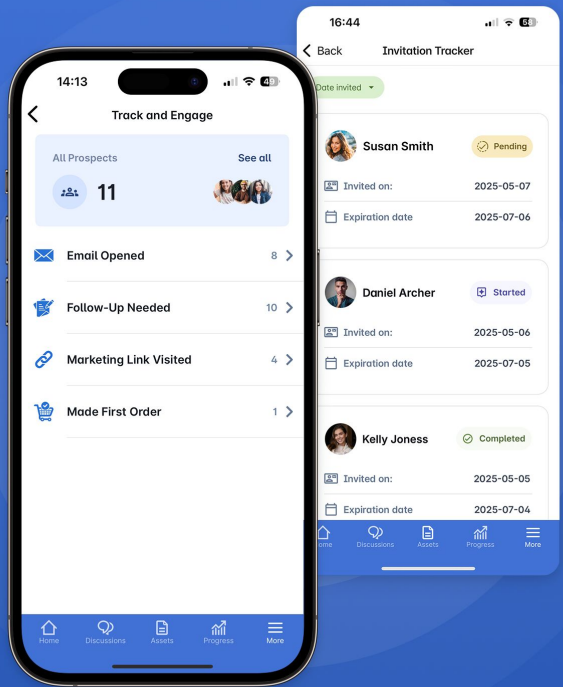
14:13

49

Track and Engage

All Prospects

See all

11

Email Opened 8

Follow-Up Needed 10

Marketing Link Visited 4

Made First Order 1

Home Discussions Assets Progress More

16:44

54

Back

Invitation Tracker

Date invited

Susan Smith

Pending

Invited on: 2025-05-07

Expiration date 2025-07-06

Daniel Archer

Started

Invited on: 2025-05-06

Expiration date 2025-07-05

Kelly Joness

Completed

Invited on: 2025-05-05

Expiration date 2025-07-04

Home Discussions Assets Progress More